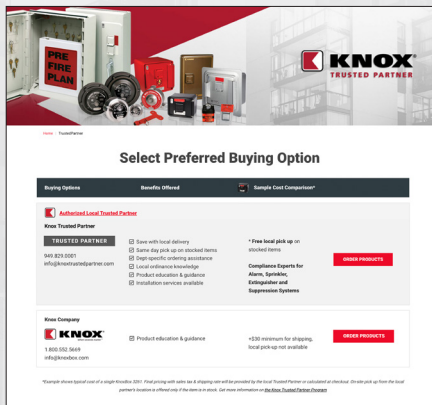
PRE FIRE PLAN

KNOX
TRUSTED PARTNER

Home > TrustedPartner

Select Preferred Buying Option

| Buying Options | Benefits Offered | Sample Cost Comparison* |
|---|---|---|
| Authorized Local Trusted Partner | | |
| Knox Trusted Partner | | |
| TRUSTED PARTNER 949.829.0061 info@knoxtrustedpartner.com | ☑ Save with local delivery ☑ Same day pick up on stocked items ☑ Dept-specific ordering assistance ☑ Local ordinance knowledge ☑ Product education & guidance ☑ Installation services available | * Free local pick up on stocked items Compliance Experts for Alarm, Sprinkler, Extinguisher and Suppression Systems | ORDER PRODUCTS |
| Knox Company | | |
| KNOX 1.800.552.5669 info@knoxbox.com | ☑ Product education & guidance | +$30 minimum for shipping, local pick-up not available | ORDER PRODUCTS |

*Example shows typical cost of a single KnoxBox 3261. Final pricing with sales tax & shipping rate will be provided by the local Trusted Partner or calculated at checkout. On-site pick up from the local partner's location is offered only if the item is in stock. Get more information on the Knox Trusted Partner Program